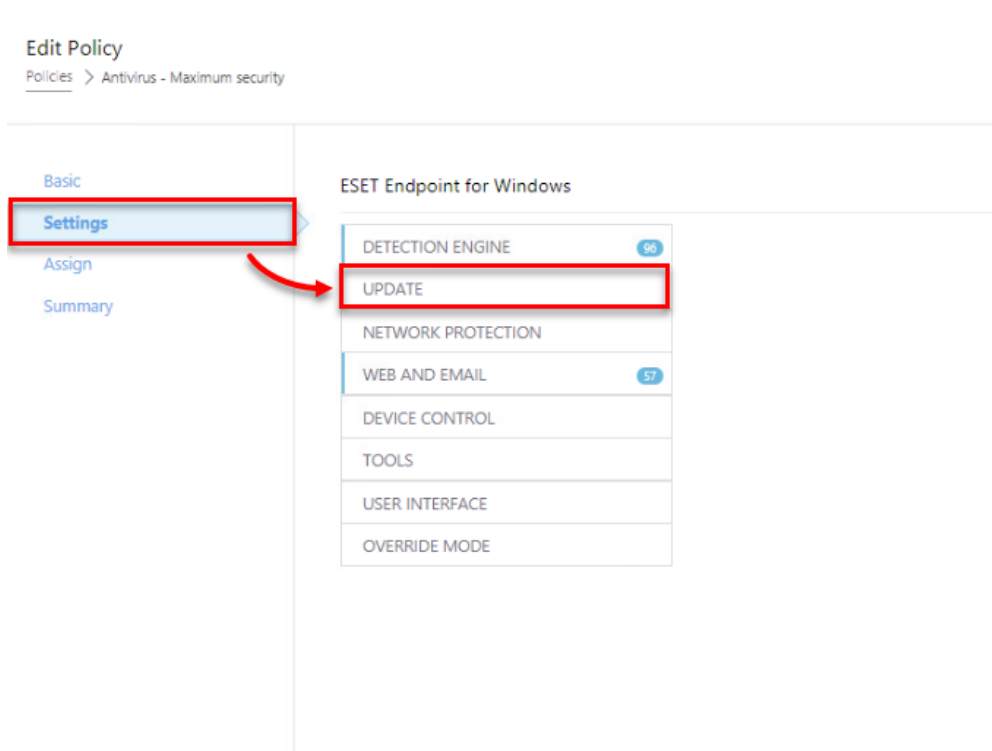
Edit Policy

Policies > Antivirus - Maximum security

Basic
Settings
Assign
Summary

ESET Endpoint for Windows

DETECTION ENGINE 96
UPDATE
NETWORK PROTECTION
WEB AND EMAIL 57
DEVICE CONTROL
TOOLS
USER INTERFACE
OVERRIDE MODE